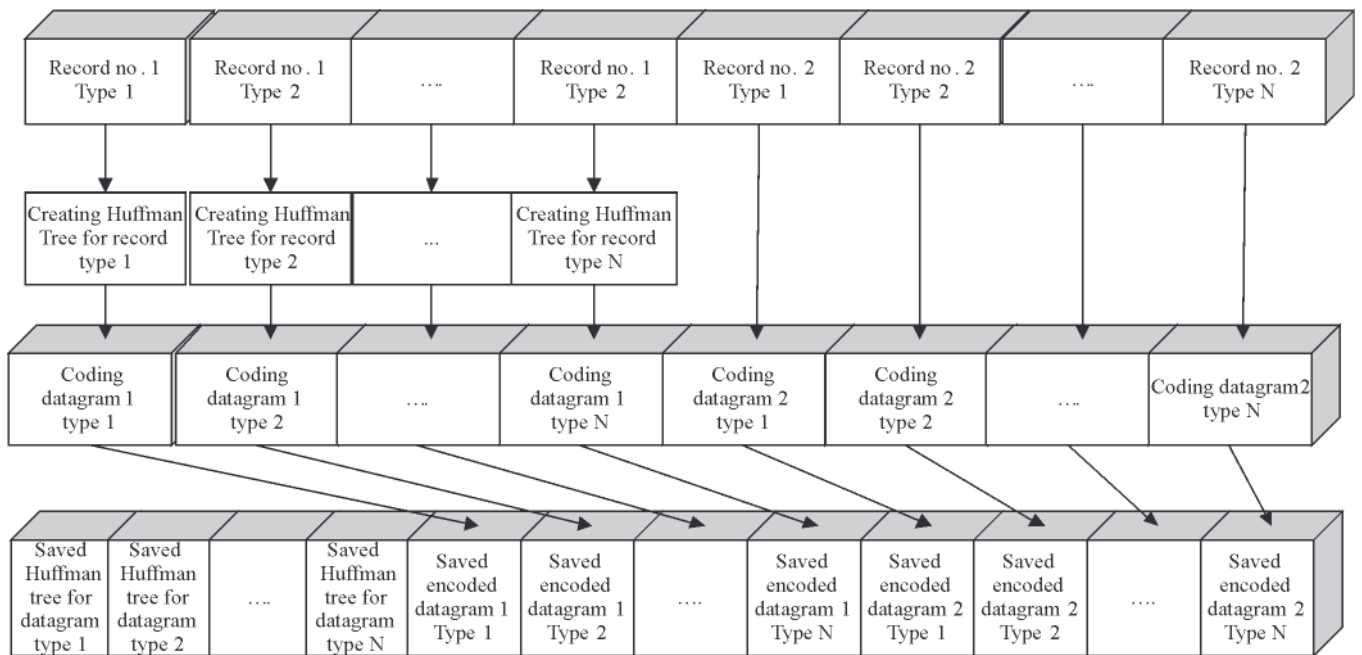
Record no. 1 Type 1

Record no. 1 Type 2

….

Record no. 1 Type 2

Record no. 2 Type 1

Record no. 2 Type 2

….

Record no. 2 Type N

Creating Huffman Tree for record type 1

Creating Huffman Tree for record type 2

...

Creating Huffman Tree for record type N

Coding datagram 1 type 1

Coding datagram 1 type 2

….

Coding datagram 1 type N

Coding datagram 2 type 1

Coding datagram 2 type 2

….

Coding datagram2 type N

Saved Huffman tree for datagram type 1

Saved Huffman tree for datagram type 2

….

Saved Huffman tree for datagram type N

Saved encoded datagram 1 Type 1

Saved encoded datagram 1 Type 2

….

Saved encoded datagram 1 Type N

Saved encoded datagram 2 Type 1

Saved encoded datagram 2 Type 2

….

Saved encoded datagram 2 Type N